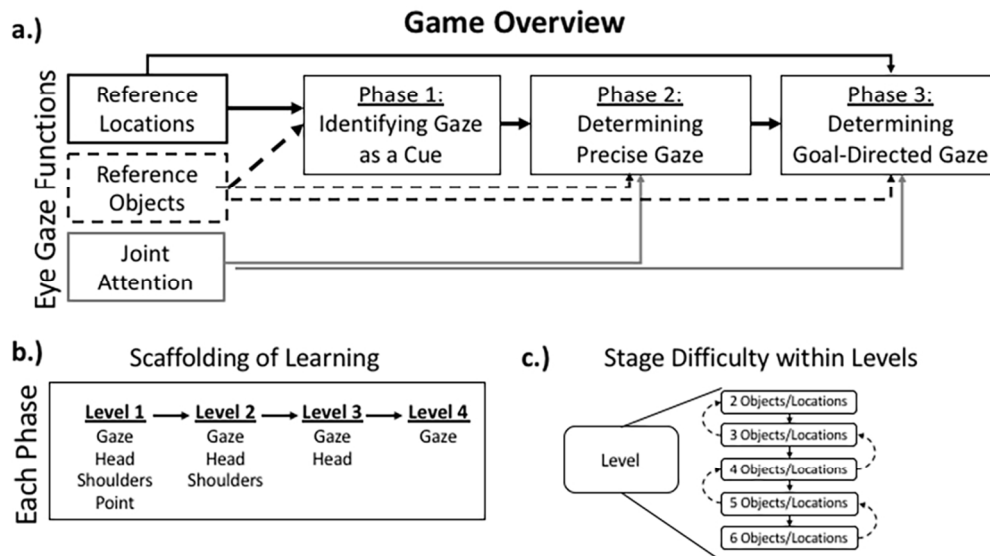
a.)

Game Overview

Eye Gaze Functions

Reference Locations

Reference Objects

Joint Attention

Phase 1: Identifying Gaze as a Cue

Phase 2: Determining Precise Gaze

Phase 3: Determining Goal-Directed Gaze

b.)

Scaffolding of Learning

Each Phase

Level 1
Gaze
Head
Shoulders
Point

Level 2
Gaze
Head
Shoulders

Level 3
Gaze
Head

Level 4
Gaze

c.)

Stage Difficulty within Levels

Level

2 Objects/Locations

3 Objects/Locations

4 Objects/Locations

5 Objects/Locations

6 Objects/Locations